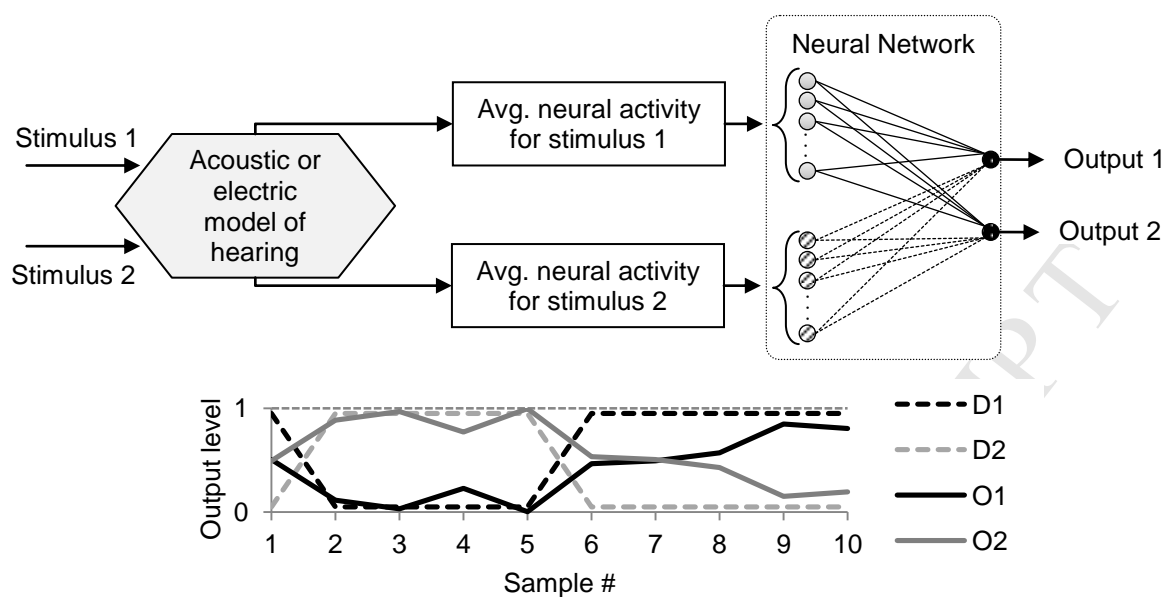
Neural Network

Stimulus 1

Stimulus 2

Acoustic or electric model of hearing

Avg. neural activity for stimulus 1

Avg. neural activity for stimulus 2

Output 1

Output 2

Output level

1

0

1 2 3 4 5 6 7 8 9 10

Sample #

D1

D2

O1

O2